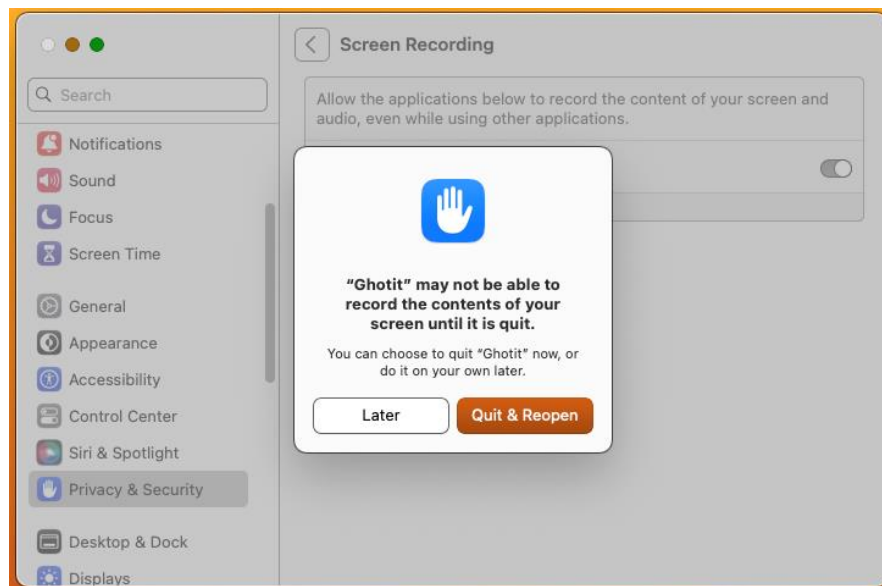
Search

Notifications
Sound
Focus
Screen Time

General
Appearance
Accessibility
Control Center
Siri & Spotlight
Privacy & Security

Desktop & Dock
Displays

Screen Recording

Allow the applications below to record the content of your screen and audio, even while using other applications.

“Ghotit” may not be able to record the contents of your screen until it is quit.

You can choose to quit “Ghotit” now, or do it on your own later.

Later

Quit & Reopen